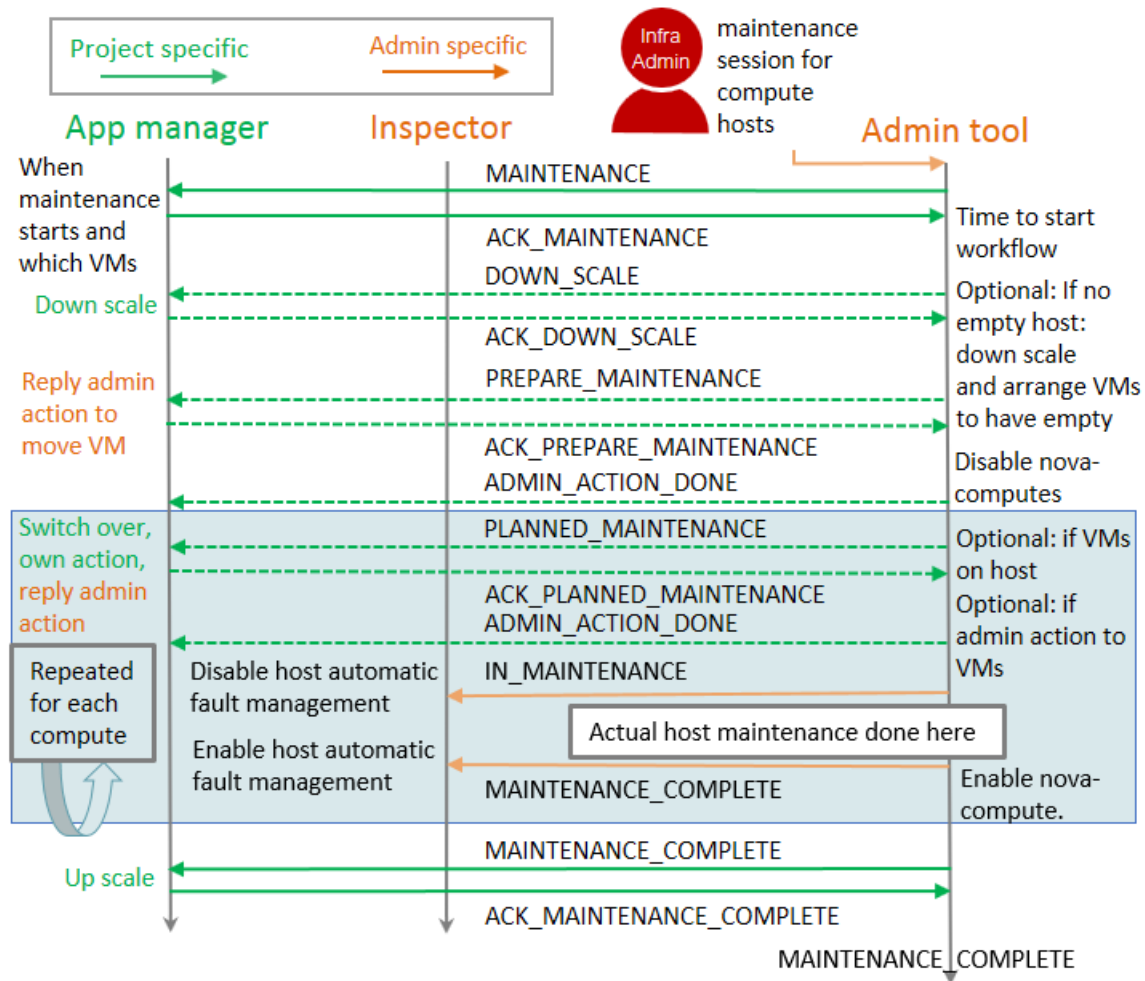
Project specific

Admin specific

Infra Admin

maintenance session for compute hosts

App manager

Inspector

Admin tool

MAINTENANCE

When maintenance starts and which VMs

ACK_MAINTENANCE

Time to start workflow

DOWN_SCALE

Down scale

Optional: If no empty host: down scale and arrange VMs to have empty

ACK_DOWN_SCALE

PREPARE_MAINTENANCE

Reply admin action to move VM

ACK_PREPARE_MAINTENANCE

ADMIN_ACTION_DONE

Disable nova-computes

PLANNED_MAINTENANCE

Switch over, own action, reply admin action

Optional: if VMs on host

ACK_PLANNED_MAINTENANCE

ADMIN_ACTION_DONE

Optional: if admin action to VMs

Repeated for each compute

Disable host automatic fault management

IN_MAINTENANCE

Actual host maintenance done here

Enable host automatic fault management

MAINTENANCE_COMPLETE

Enable nova-compute.

MAINTENANCE_COMPLETE

Up scale

ACK_MAINTENANCE_COMPLETE

MAINTENANCE_COMPLETE